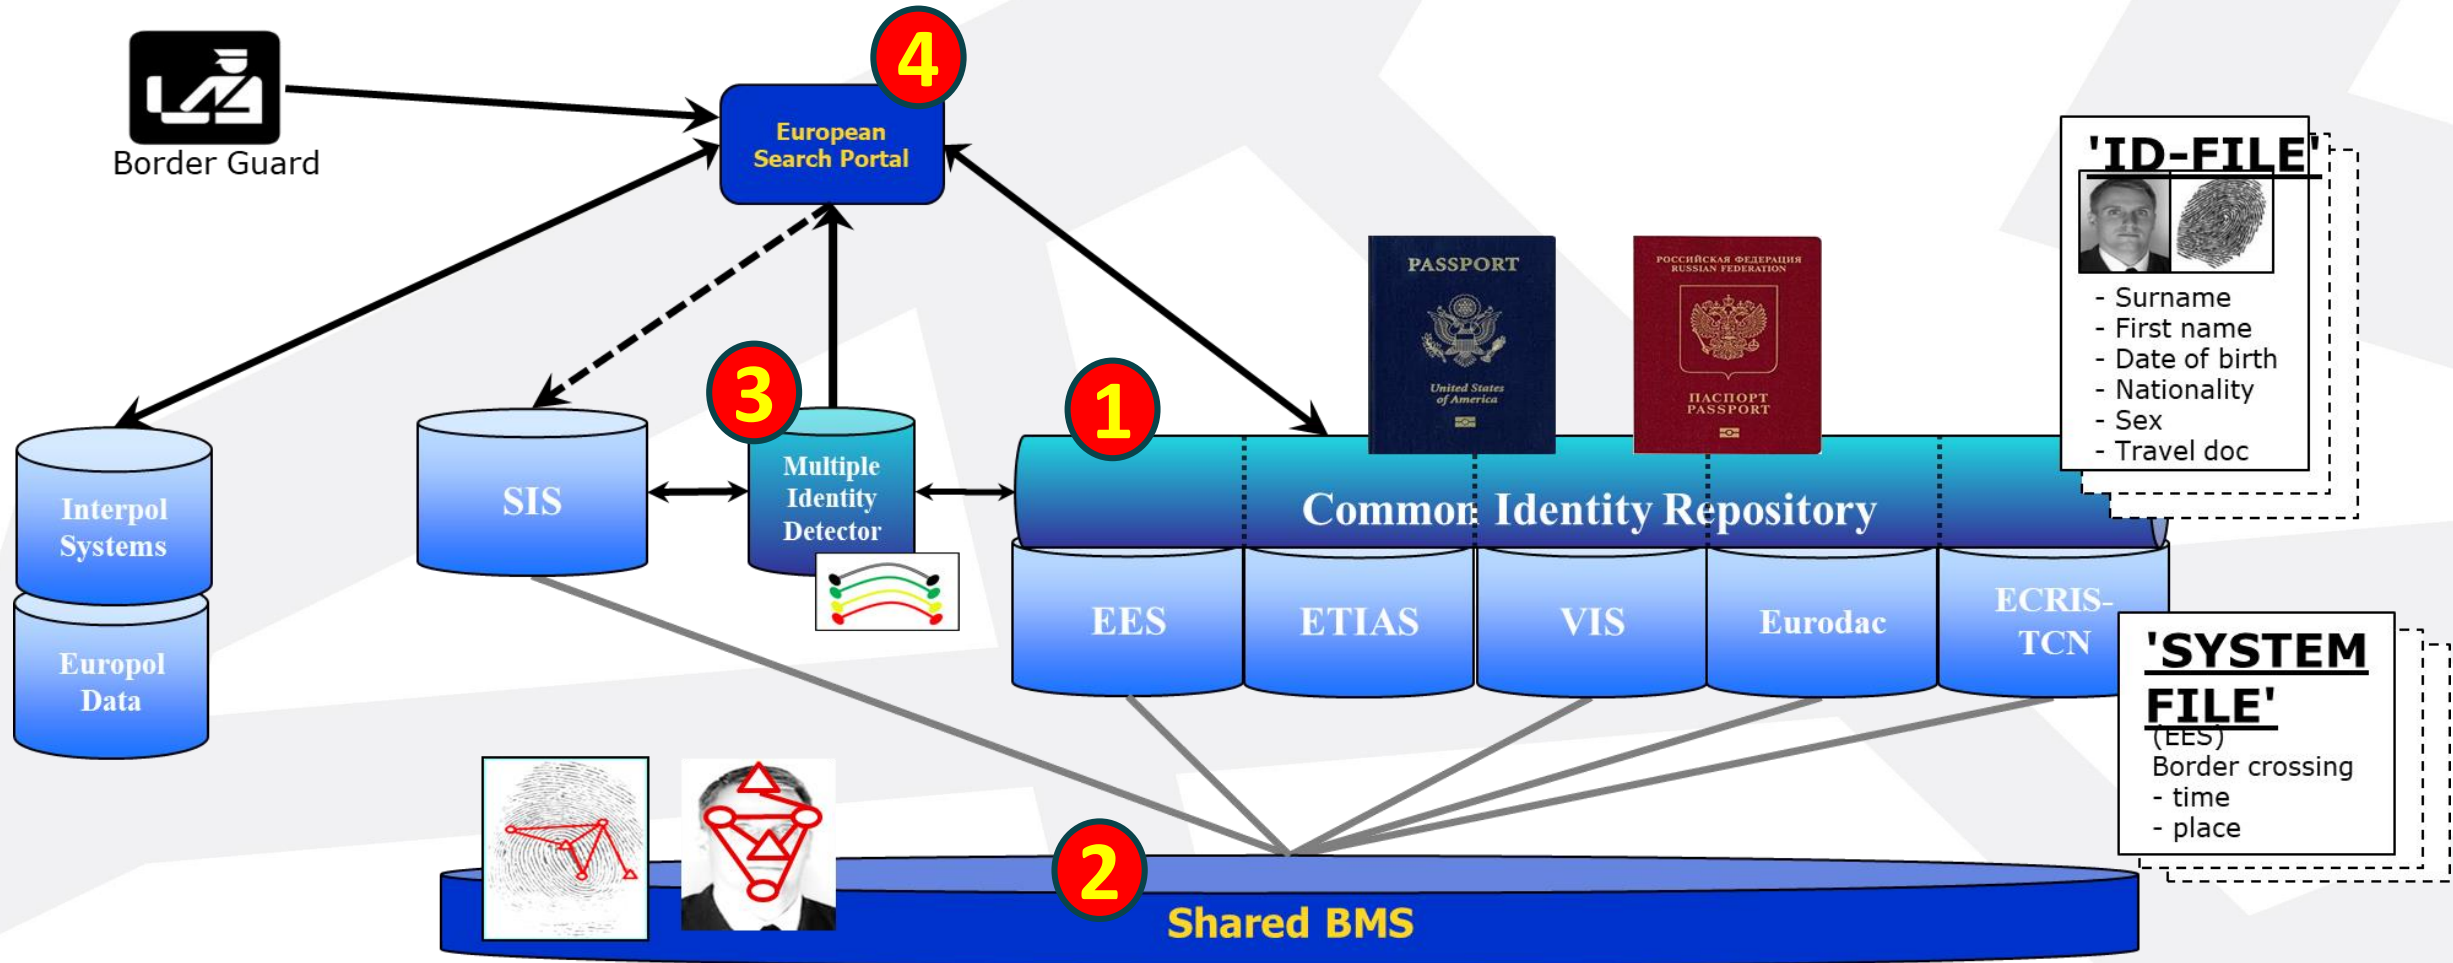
Border Guard

4

European Search Portal

'ID-FILE'

- Surname
- First name
- Date of birth
- Nationality
- Sex
- Travel doc

PASSPORT

United States of America

РОССИЙСКАЯ ФЕДЕРАЦИЯ RUSSIAN FEDERATION

ПАСПОРТ PASSPORT

3

1

Interpol Systems

SIS

Multiple Identity Detector

Common Identity Repository

Europol Data

EES

ETIAS

VIS

Eurodac

ECRIS-TCN

'SYSTEM FILE'
(EES)
Border crossing
- time
- place

2

Shared BMS